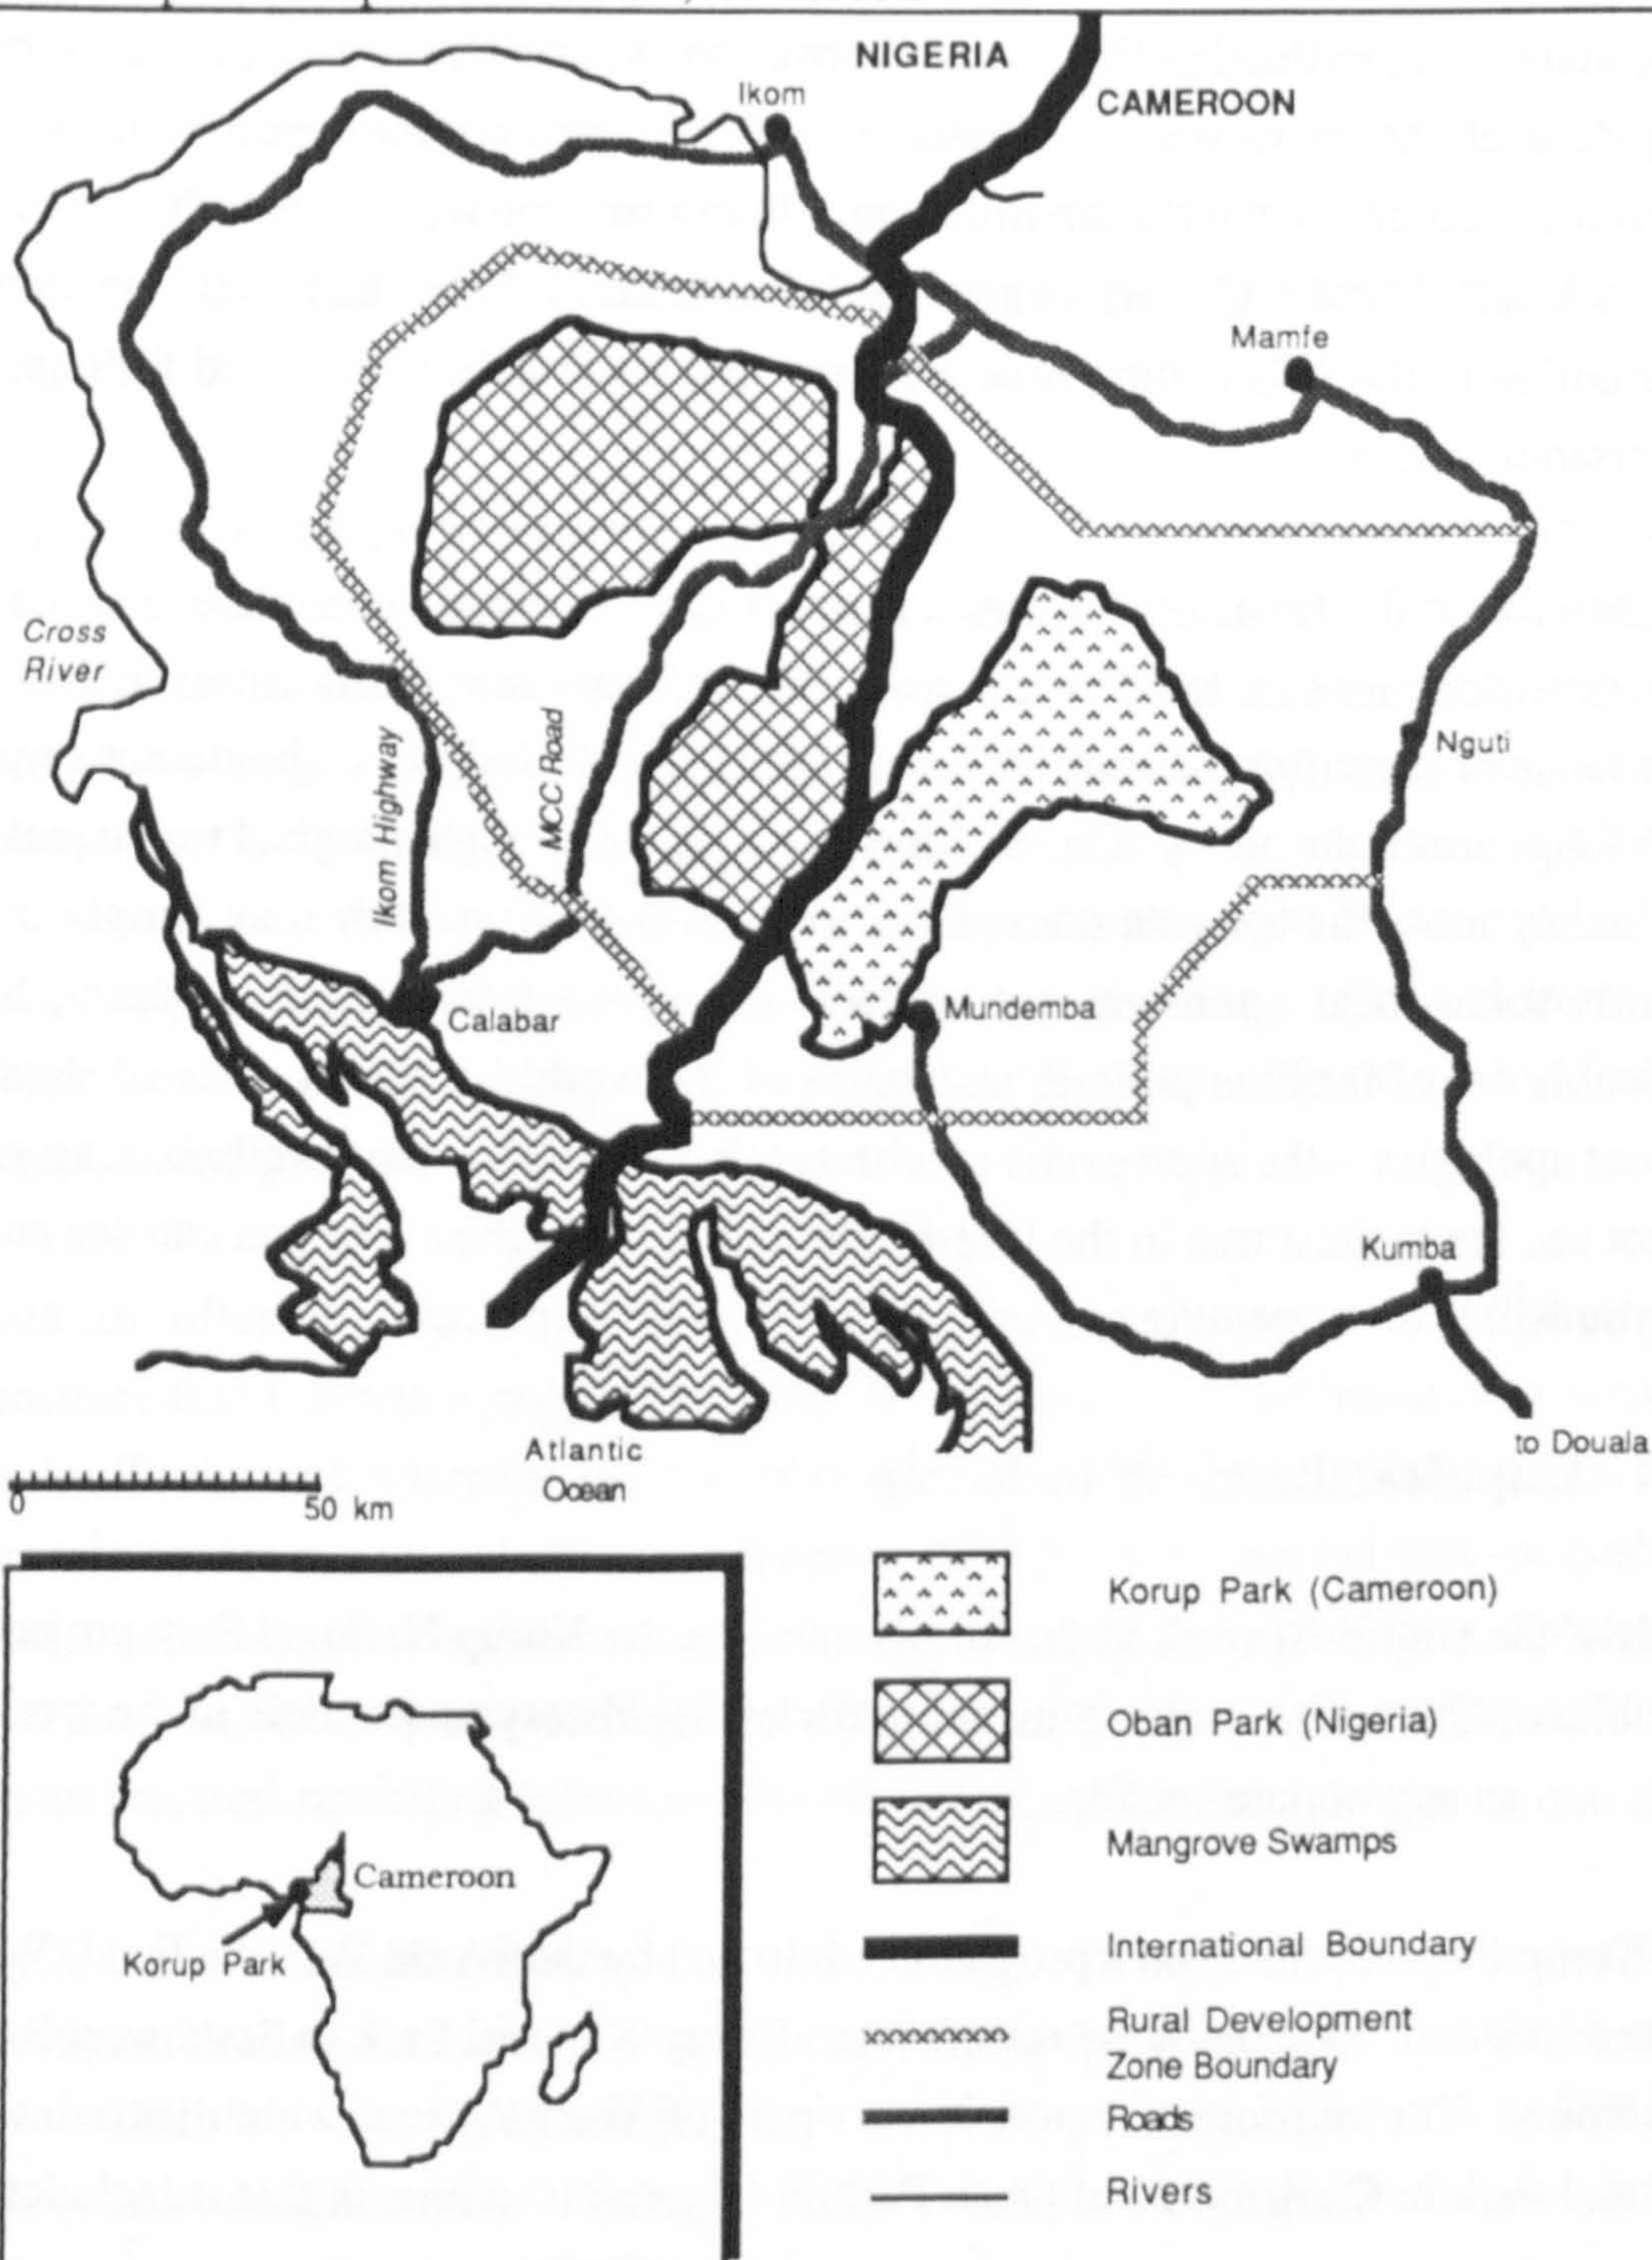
NIGERIA
CAMEROON
Ikom
Mamfe
Cross River
Ikom Highway
MCC Road
Nguti
Calabar
Mundemba
Kumba
Atlantic Ocean
to Douala
0
50 km
Cameroon
Korup Park

Korup Park (Cameroon)
Oban Park (Nigeria)
Mangrove Swamps
International Boundary
Rural Development Zone Boundary
Roads
Rivers